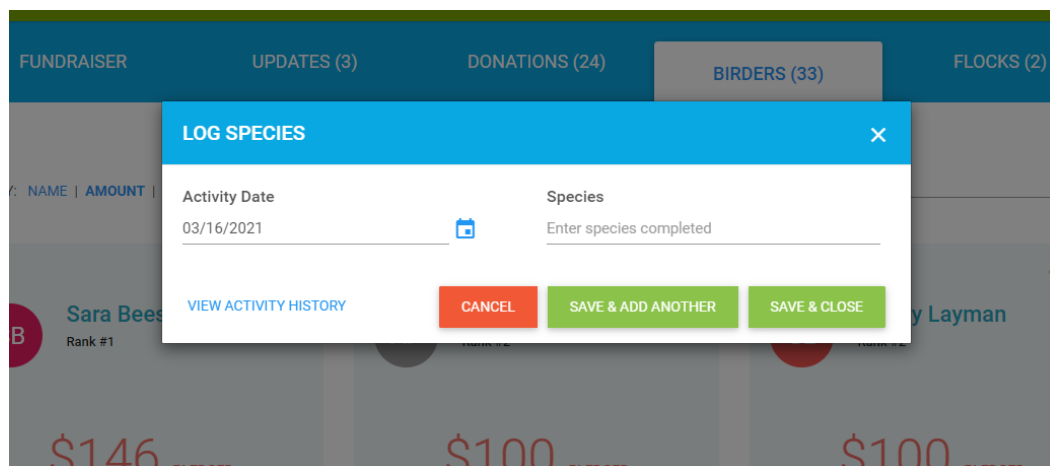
FUNDRAISER
UPDATES (3)
DONATIONS (24)
BIRDERS (33)
FLOCKS (2)

LOG SPECIES
×

/: NAME | AMOUNT |

Activity Date
03/16/2021

Species
Enter species completed

VIEW ACTIVITY HISTORY
CANCEL
SAVE & ADD ANOTHER
SAVE & CLOSE

SB
Sara Bees
Rank #1

Rank #2

y Layman
Rank #2

$146
$100
$100